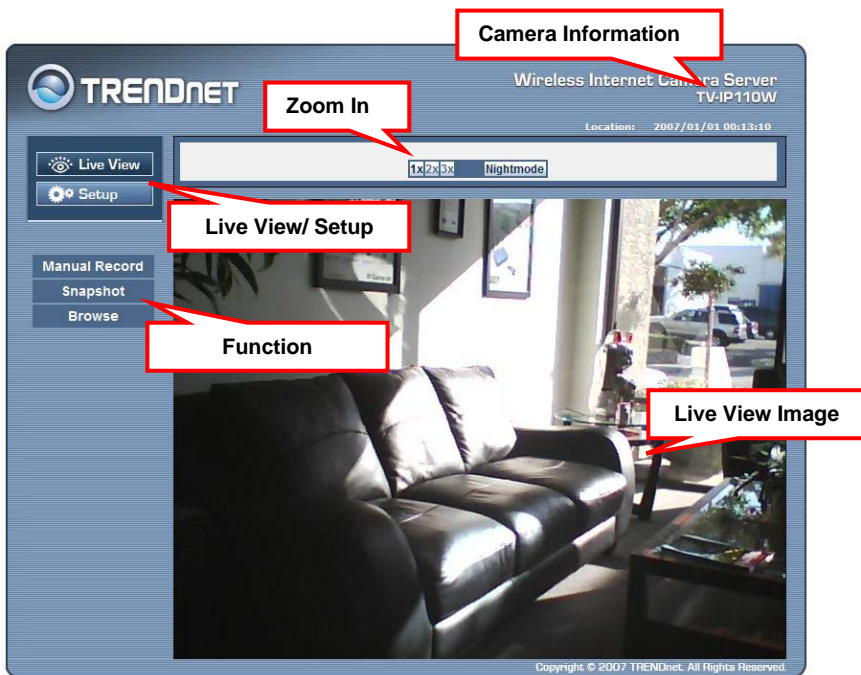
Camera Information

TRENDNET

Wireless Internet Camera Server
TV-IP110W

Zoom In

Location: 2007/01/01 00:13:10

Live View

Setup

1x 2x 3x Nightmode

Live View/ Setup

Manual Record

Snapshot

Browse

Function

Live View Image

Copyright © 2007 TRENDnet. All Rights Reserved.